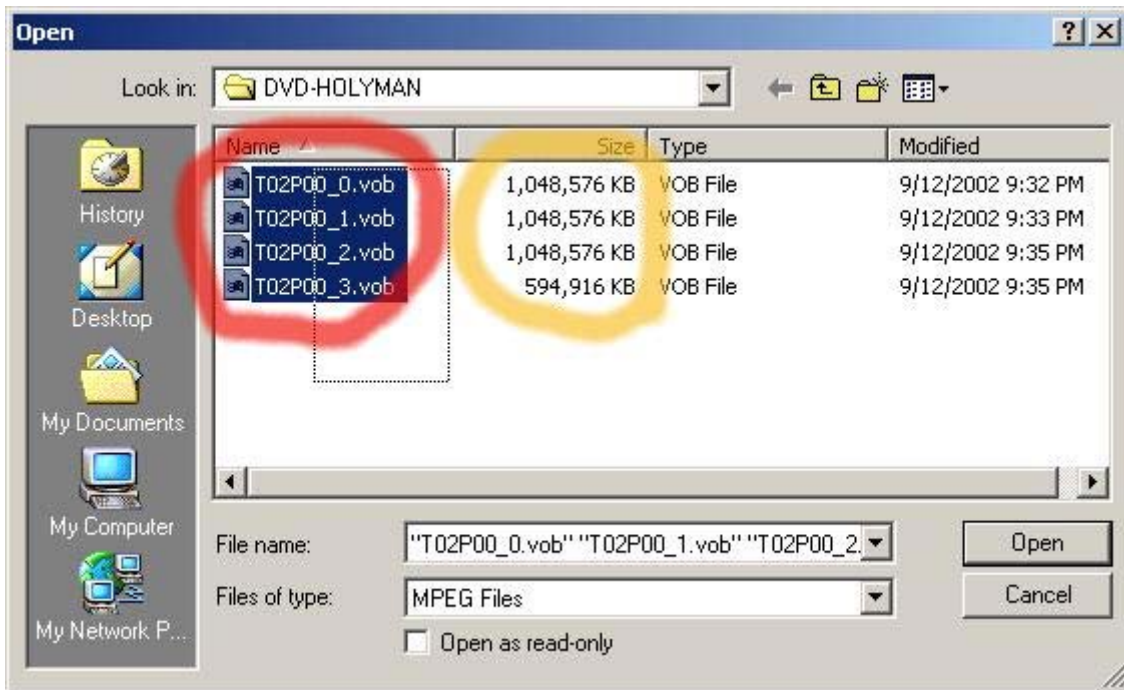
Open

?

Look in: DVD-HOLYMAN

History

Desktop

My Documents

My Computer

My Network P...

| Name | Size | Type | Modified |
|---|---|---|---|
| T02P00_0.vob | 1,048,576 KB | VOB File | 9/12/2002 9:32 PM |
| T02P00_1.vob | 1,048,576 KB | VOB File | 9/12/2002 9:33 PM |
| T02P00_2.vob | 1,048,576 KB | VOB File | 9/12/2002 9:35 PM |
| T02P00_3.vob | 594,916 KB | VOB File | 9/12/2002 9:35 PM |

File name: "T02P00_0.vob" "T02P00_1.vob" "T02P00_2.

Files of type: MPEG Files

Open as read-only

Open

Cancel